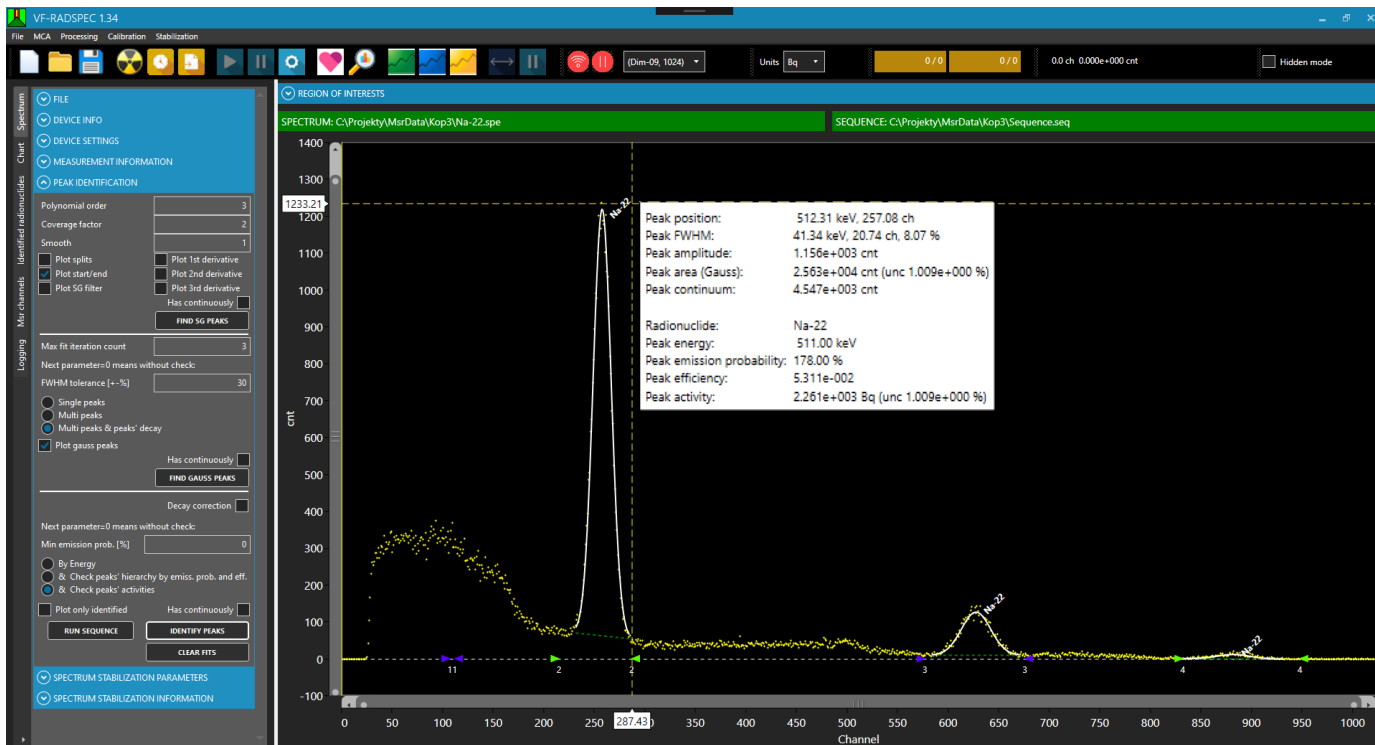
VF-RADSPEC 1.34

File MCA Processing Calibration Stabilization

(Dim-09, 1024)

Units Bq

0 / 0

0 / 0

0.0 ch 0.000e+000 cnt

Hidden mode

Spectrum

Chart

Identified radionuclides

Msr channels

Logging

FILE

DEVICE INFO

DEVICE SETTINGS

MEASUREMENT INFORMATION

PEAK IDENTIFICATION

Polynomial order 3

Coverage factor 2

Smooth 1

Plot splits

Plot 1st derivative

Plot start/end

Plot 2nd derivative

Plot SG filter

Plot 3rd derivative

Has continuously

FIND SG PEAKS

Max fit iteration count 3

Next parameter=0 means without check:

FWHM tolerance [+-%] 30

Single peaks

Multi peaks

Multi peaks & peaks' decay

Plot gauss peaks

Has continuously

FIND GAUSS PEAKS

Decay correction

Next parameter=0 means without check:

Min emission prob. [%] 0

By Energy

& Check peaks' hierarchy by emiss. prob. and eff.

& Check peaks' activities

Plot only identified

Has continuously

RUN SEQUENCE

IDENTIFY PEAKS

CLEAR FITS

SPECTRUM STABILIZATION PARAMETERS

SPECTRUM STABILIZATION INFORMATION

REGION OF INTERESTS

SPECTRUM: C:\Projekty\MsrData\Kop3\Na-22.spe

SEQUENCE: C:\Projekty\MsrData\Kop3\Sequence.seq

1400
1300
1233.21
1200
1100
1000
900
800
700
600
500
400
300
200
100
0
-100

cnt

Na-22

Peak position: 512.31 keV, 257.08 ch
Peak FWHM: 41.34 keV, 20.74 ch, 8.07 %
Peak amplitude: 1.156e+003 cnt
Peak area (Gauss): 2.563e+004 cnt (unc 1.009e+000 %)
Peak continuum: 4.547e+003 cnt

Radionuclide: Na-22
Peak energy: 511.00 keV
Peak emission probability: 178.00 %
Peak efficiency: 5.311e-002
Peak activity: 2.261e+003 Bq (unc 1.009e+000 %)

Na-22

Na-22

11 2 2 3 3 4 4

0 50 100 150 200 250 287.43 350 400 450 500 550 600 650 700 750 800 850 900 950 1000

Channel